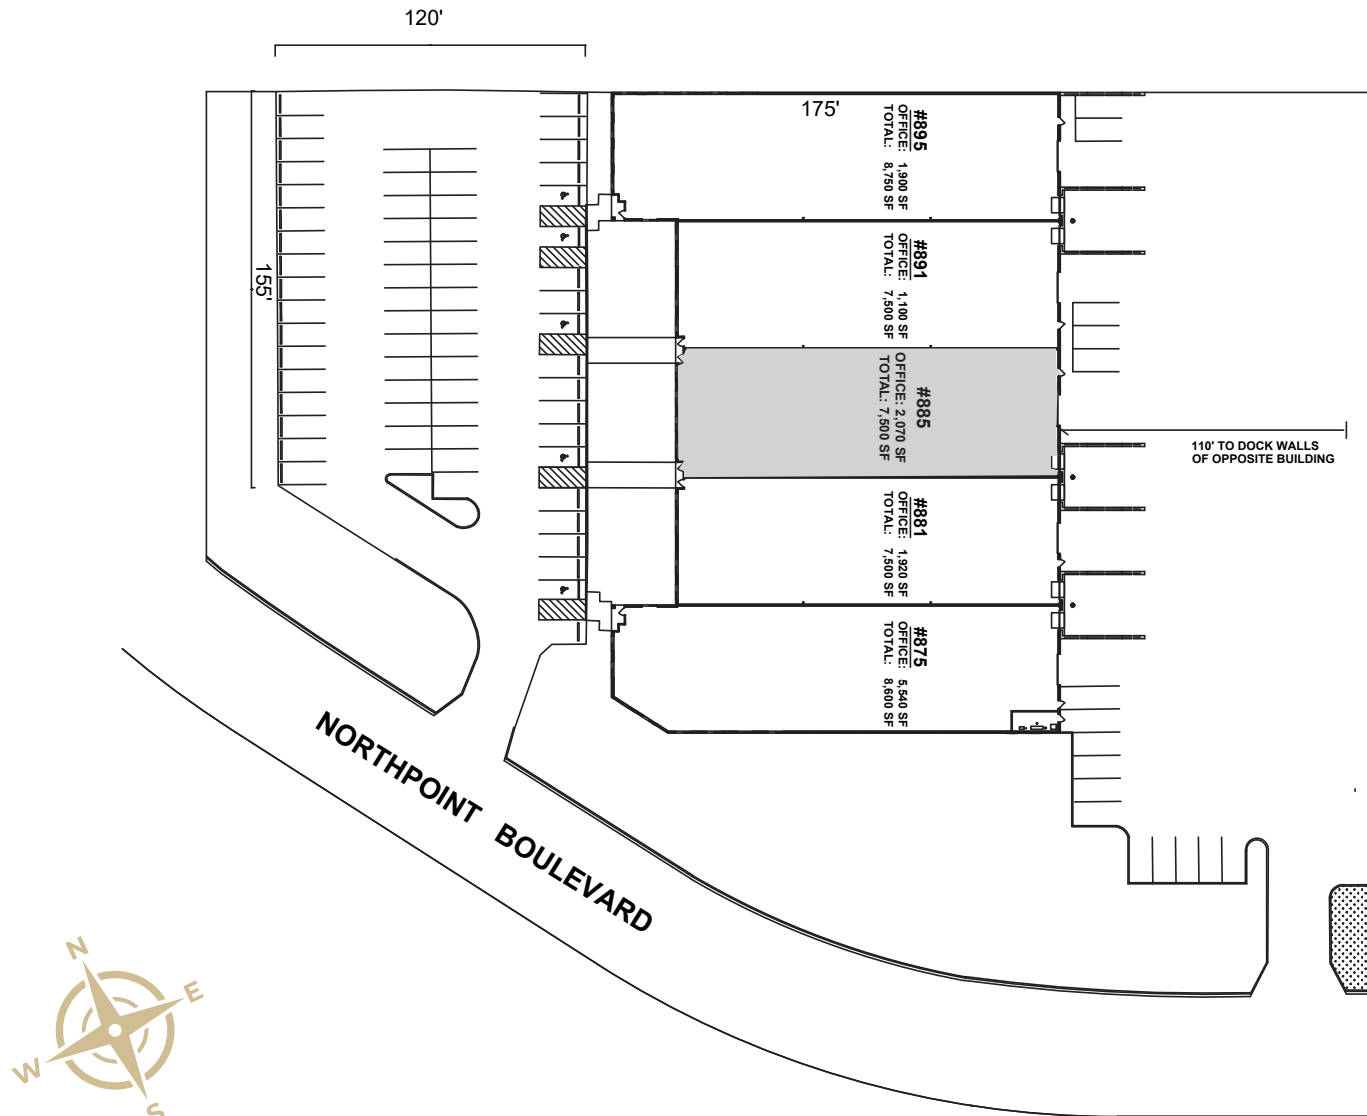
120'

175'

155'

#895
OFFICE: 1,900 SF
TOTAL: 8,750 SF

#891
OFFICE: 1,100 SF
TOTAL: 7,500 SF

#885
OFFICE: 2,070 SF
TOTAL: 7,500 SF

110' TO DOCK WALLS
OF OPPOSITE BUILDING

#881
OFFICE: 1,920 SF
TOTAL: 7,500 SF

#875
OFFICE: 5,540 SF
TOTAL: 8,600 SF

NORTHPOINT BOULEVARD

N
E
W
S